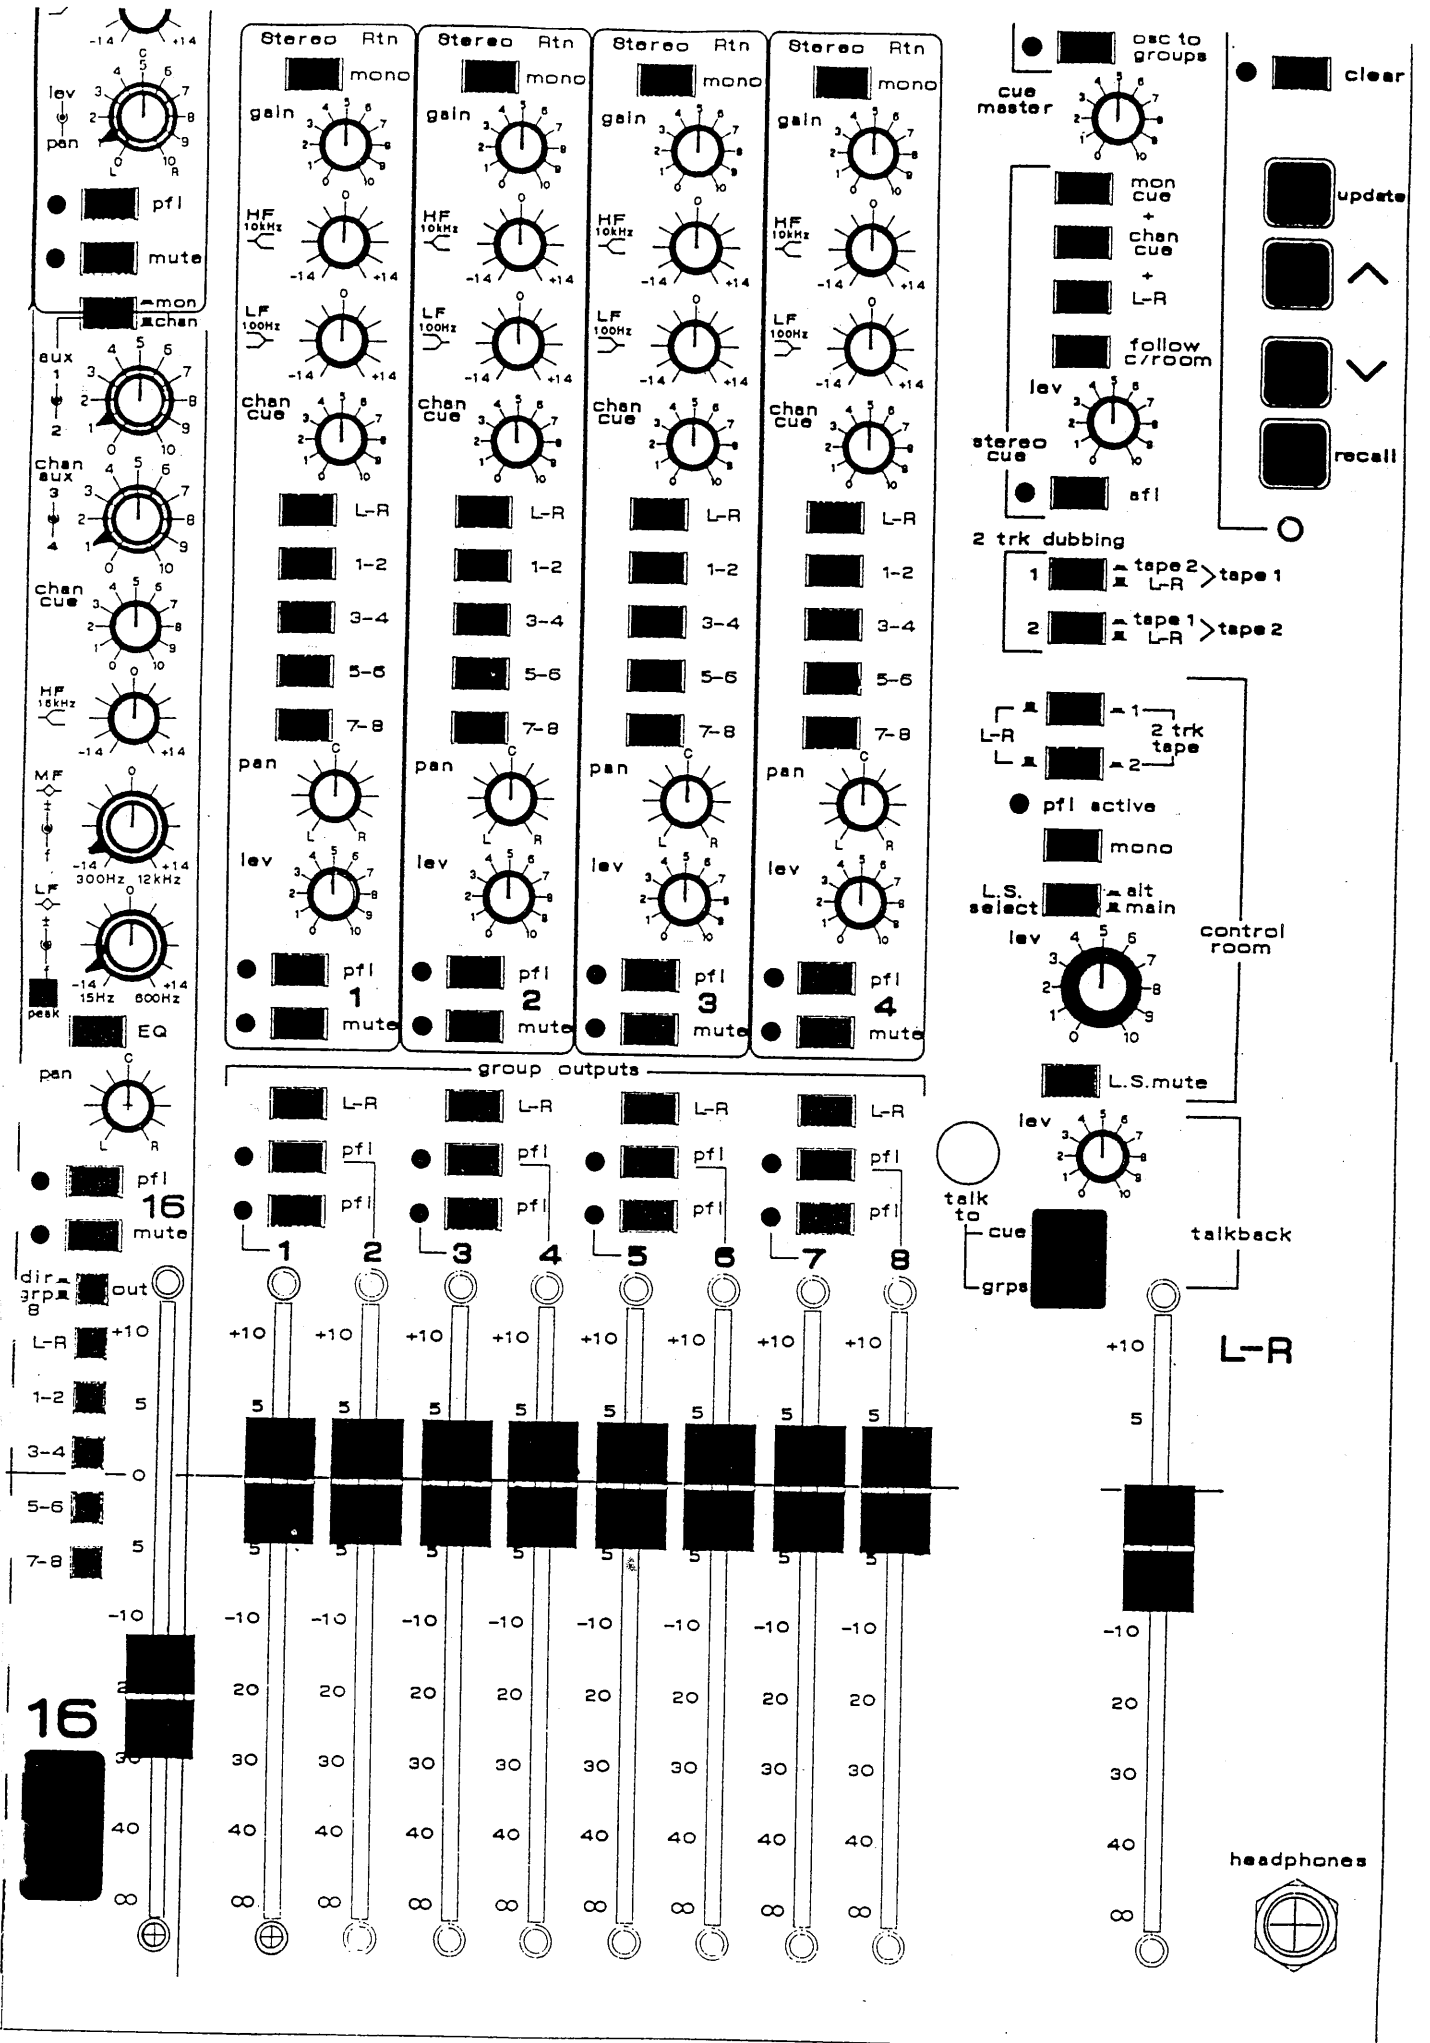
-14 +14

lev
pan
L R

pfl
mute
mon
chan

aux
1
2

chan aux
3
4

chan cue

HF 15kHz
-14 +14

MF
300Hz 12kHz

LF
15Hz 600Hz
peak

EQ

pan
C
L R

pfl
16
mute

dir grp 8
out
L-R
1-2
3-4
5-6
7-8

+10
5
0
5
-10
20
30
40
∞

16

Stereo Rtn
mono
gain
HF 10kHz
-14 +14
LF 100Hz
-14 +14
chan cue
L-R
1-2
3-4
5-6
7-8
pan
C
L R
lev
pfl
1
mute

Stereo Rtn
mono
gain
HF 10kHz
LF 100Hz
chan cue
L-R
1-2
3-4
5-6
7-8
pan
lev
pfl
2
mute

Stereo Rtn
mono
gain
HF 10kHz
LF 100Hz
chan cue
L-R
1-2
3-4
5-6
7-8
pan
lev
pfl
3
mute

Stereo Rtn
mono
gain
HF 10kHz
LF 100Hz
chan cue
L-R
1-2
3-4
5-6
7-8
pan
lev
pfl
4
mute

group outputs

L-R
pfl
pfl
L-R
pfl
pfl
L-R
pfl
pfl
L-R
pfl
pfl

1 2 3 4 5 6 7 8

+10 +10 +10 +10 +10 +10 +10 +10
5 5 5 5 5 5 5 5
5 5 5 5 5 5 5 5
-10 -10 -10 -10 -10 -10 -10 -10
20 20 20 20 20 20 20 20
30 30 30 30 30 30 30 30
40 40 40 40 40 40 40 40
∞ ∞ ∞ ∞ ∞ ∞ ∞ ∞

osc to groups
cue master
mon cue
+
chan cue
+
L-R
follow c/room
lev
stereo cue
afl

clear
update
recall

2 trk dubbing
1 tape 2 L-R >tape 1
2 tape 1 L-R >tape 2

L-R
1
2
2 trk tape
pfl active
mono
L.S. select
alt
main
lev
control room
L.S.mute

lev
talk to
cue
grps
talkback

L-R
+10
5
-10
20
30
40
∞

headphones